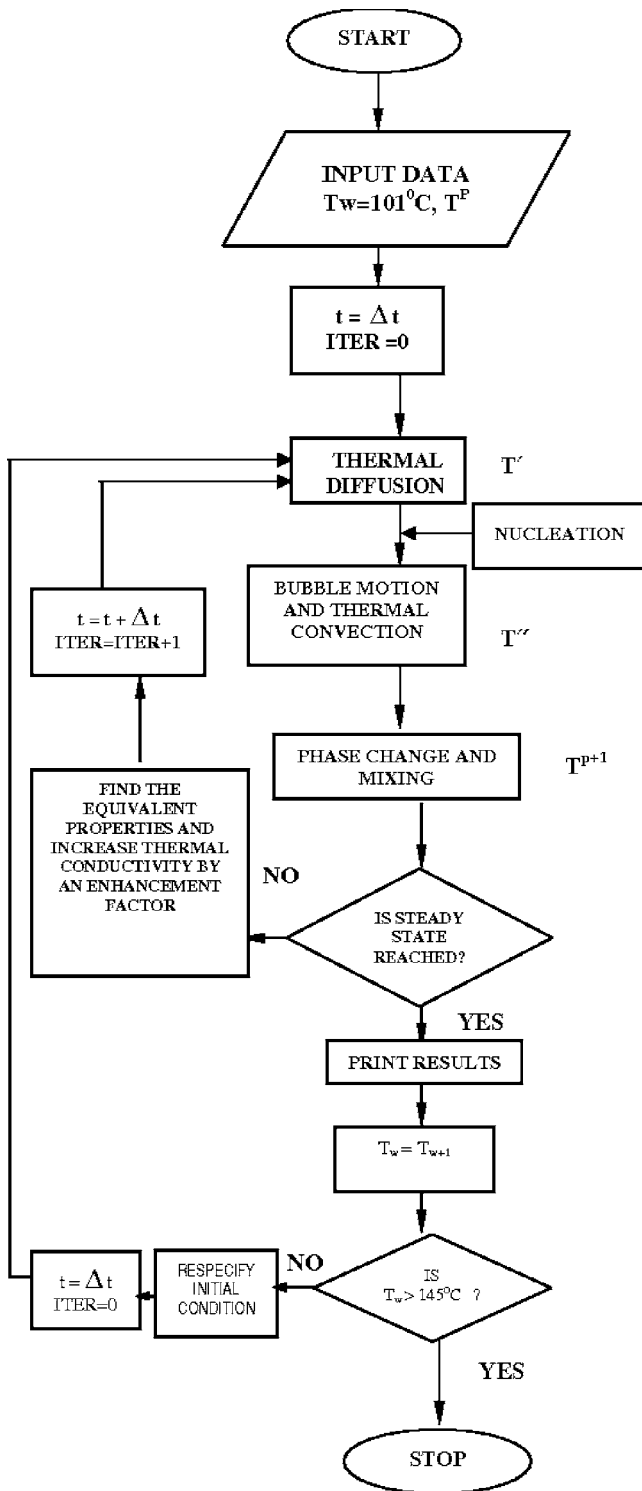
START

INPUT DATA
Tw=101$^0$C, T$^P$

t = $\Delta$t
ITER =0

THERMAL DIFFUSION

T$'$

NUCLEATION

t = t + $\Delta$t
ITER=ITER+1

BUBBLE MOTION AND THERMAL CONVECTION

T$''$

PHASE CHANGE AND MIXING

T$^{P+1}$

FIND THE EQUIVALENT PROPERTIES AND INCREASE THERMAL CONDUCTIVITY BY AN ENHANCEMENT FACTOR

NO

IS STEADY STATE REACHED?

YES

PRINT RESULTS

$T_w = T_{w+1}$

t = $\Delta$t
ITER=0

RESPECIFY INITIAL CONDITION

NO

IS
$T_w > 145^0C$ ?

YES

STOP